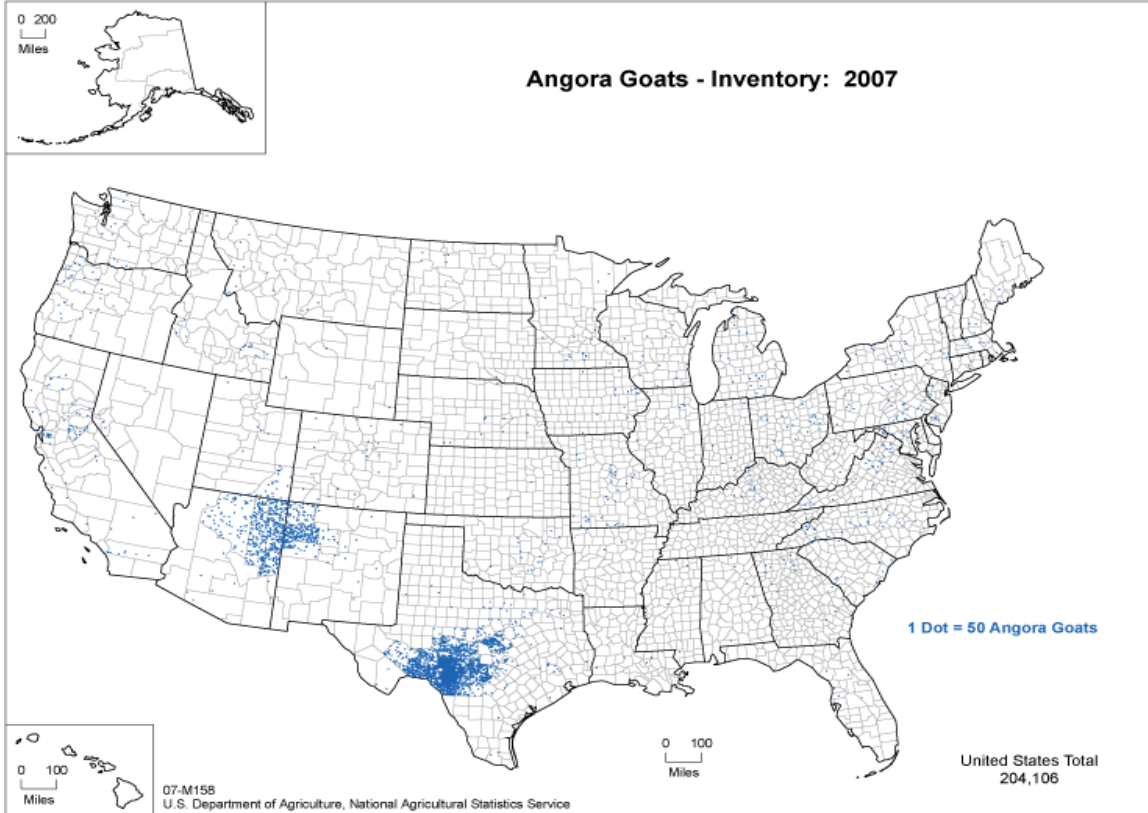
0 200
Miles

Angora Goats - Inventory: 2007

1 Dot = 50 Angora Goats

0 100
Miles

0 100
Miles

United States Total
204,106

07-M158
U.S. Department of Agriculture, National Agricultural Statistics Service